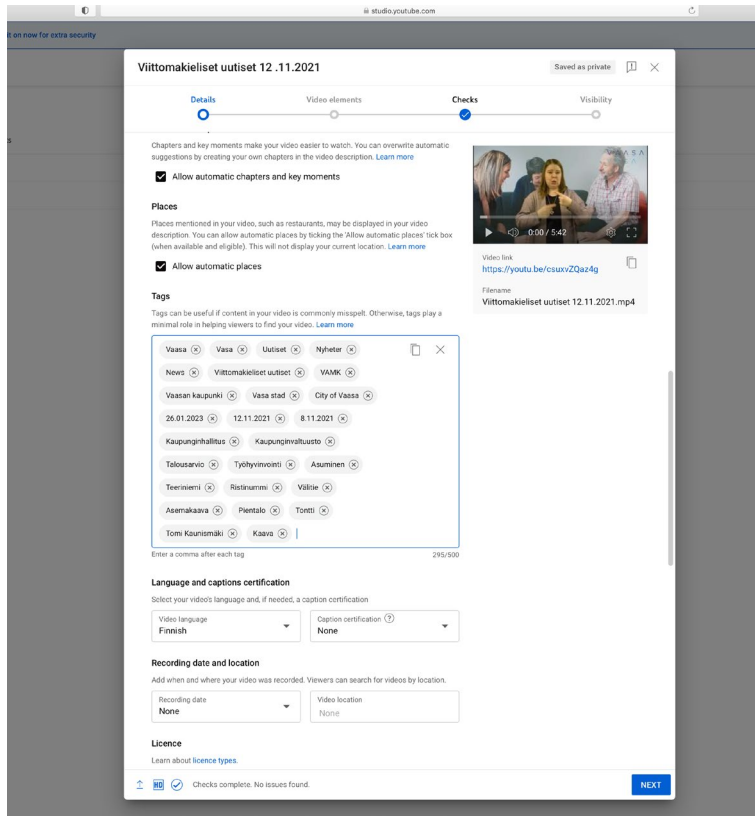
studio.youtube.com

it on now for extra security

Viittomakieliset uutiset 12 .11.2021

Saved as private

Details Video elements Checks Visibility

Chapters and key moments make your video easier to watch. You can overwrite automatic suggestions by creating your own chapters in the video description. Learn more

Allow automatic chapters and key moments

Places

Places mentioned in your video, such as restaurants, may be displayed in your video description. You can allow automatic places by ticking the 'Allow automatic places' tick box (when available and eligible). This will not display your current location. Learn more

Allow automatic places

Tags

Tags can be useful if content in your video is commonly misspelt. Otherwise, tags play a minimal role in helping viewers to find your video. Learn more

Vaasa Vasa Uutiset Nyheter News Viittomakieliset uutiset VAMK Vaasan kaupunki Vasa stad City of Vaasa 26.01.2023 12.11.2021 8.11.2021 Kaupunginhallitus Kaupunginvaltuusto Talousarvio Työhyvinvointi Asuminen Teeriniemi Ristinummi Välitie Asemakaava Pientalo Tontti Tomi Kaunismäki Kaava

Enter a comma after each tag 295/500

Language and captions certification

Select your video's language and, if needed, a caption certification

Video language
Finnish

Caption certification
None

Recording date and location

Add when and where your video was recorded. Viewers can search for videos by location.

Recording date
None

Video location
None

Licence

Learn about licence types.

0:00 / 5:42

Video link
https://youtu.be/csuxvZQaz4g

Filename
Viittomakieliset uutiset 12.11.2021.mp4

HD Checks complete. No issues found.

NEXT